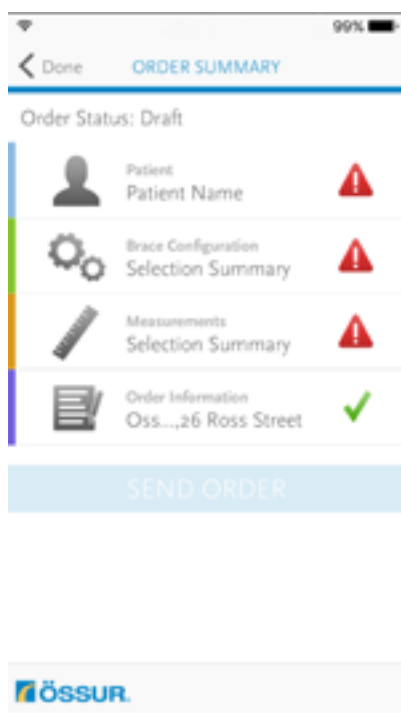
99%

< Done ORDER SUMMARY

Order Status: Draft

Patient
Patient Name

Brace Configuration
Selection Summary

Measurements
Selection Summary

Order Information
Oss...,26 Ross Street

SEND ORDER

ÖSSUR.